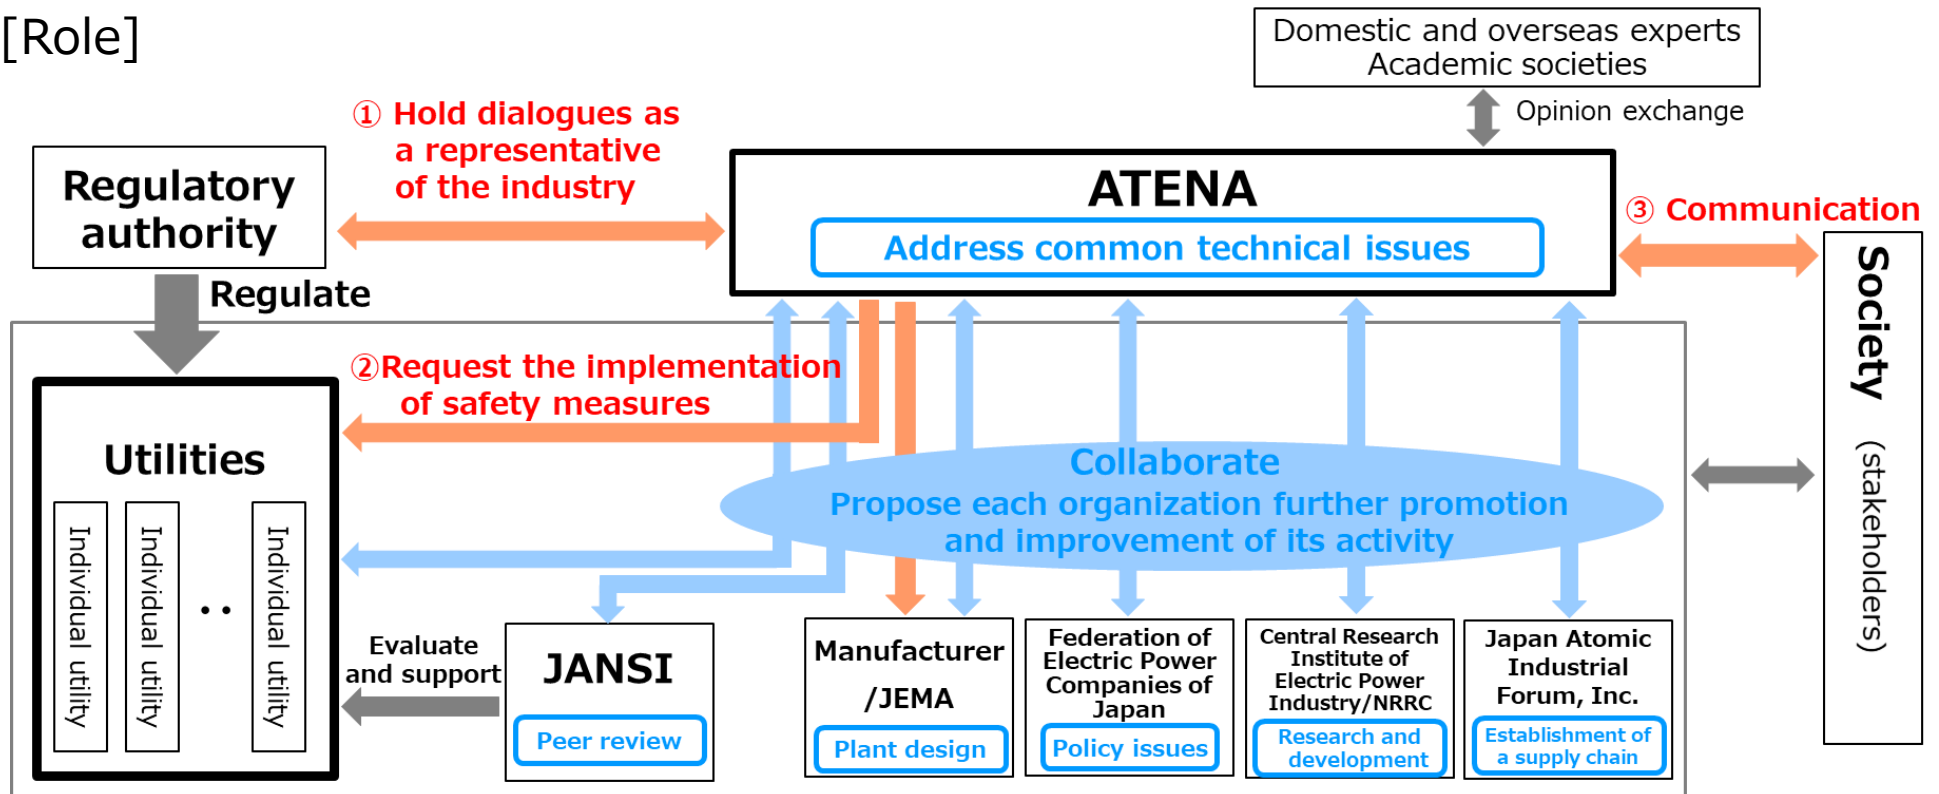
[Role]

Domestic and overseas experts
Academic societies

Opinion exchange

① Hold dialogues as a representative of the industry

Regulatory authority

ATENA

Address common technical issues

③ Communication

Society (stakeholders)

Regulate

②Request the implementation of safety measures

Utilities

Individual utility

Individual utility

・・

Individual utility

Collaborate
Propose each organization further promotion and improvement of its activity

Evaluate and support

JANSI

Peer review

Manufacturer /JEMA

Plant design

Federation of Electric Power Companies of Japan

Policy issues

Central Research Institute of Electric Power Industry/NRRC

Research and development

Japan Atomic Industrial Forum, Inc.

Establishment of a supply chain